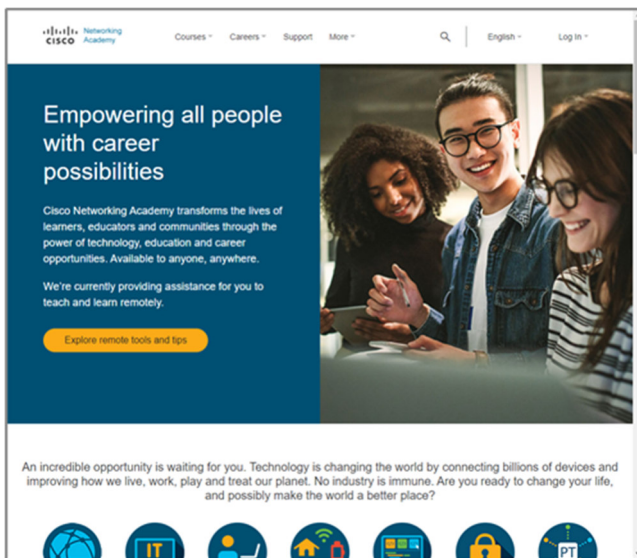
CISCO Networking Academy

Courses Careers Support More English Log In

Empowering all people with career possibilities

Cisco Networking Academy transforms the lives of learners, educators and communities through the power of technology, education and career opportunities. Available to anyone, anywhere.

We're currently providing assistance for you to teach and learn remotely.

Explore remote tools and tips

An incredible opportunity is waiting for you. Technology is changing the world by connecting billions of devices and improving how we live, work, play and treat our planet. No industry is immune. Are you ready to change your life, and possibly make the world a better place?

IT

PT